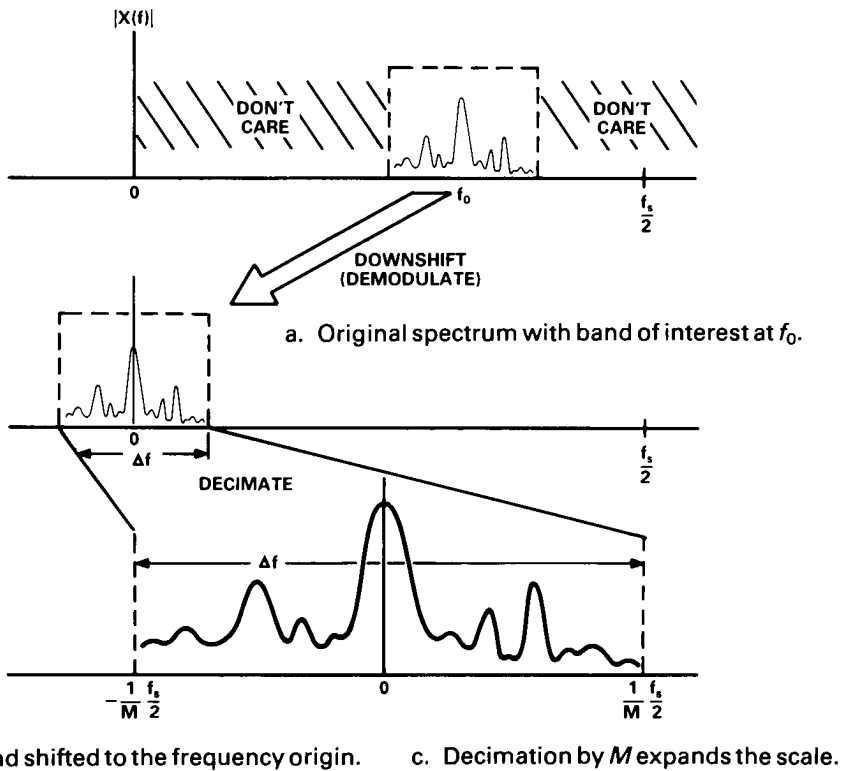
|X(f)|

DON'T CARE

DON'T CARE

0

$f_0$

$\frac{f_s}{2}$

DOWNSHIFT (DEMODULATE)

a. Original spectrum with band of interest at $f_0$.

0

Δf

$\frac{f_s}{2}$

DECIMATE

Δf

$-\frac{1}{M}\frac{f_s}{2}$

0

$\frac{1}{M}\frac{f_s}{2}$

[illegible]nd shifted to the frequency origin.

c. Decimation by $M$ expands the scale.